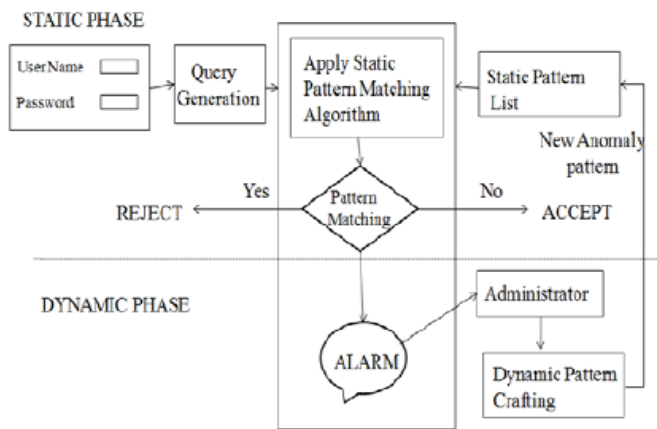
STATIC PHASE

UserName

Password

Query Generation

Apply Static Pattern Matching Algorithm

Static Pattern List

New Anomaly pattern

Yes

No

REJECT

Pattern Matching

ACCEPT

DYNAMIC PHASE

Administrator

ALARM

Dynamic Pattern Crafting